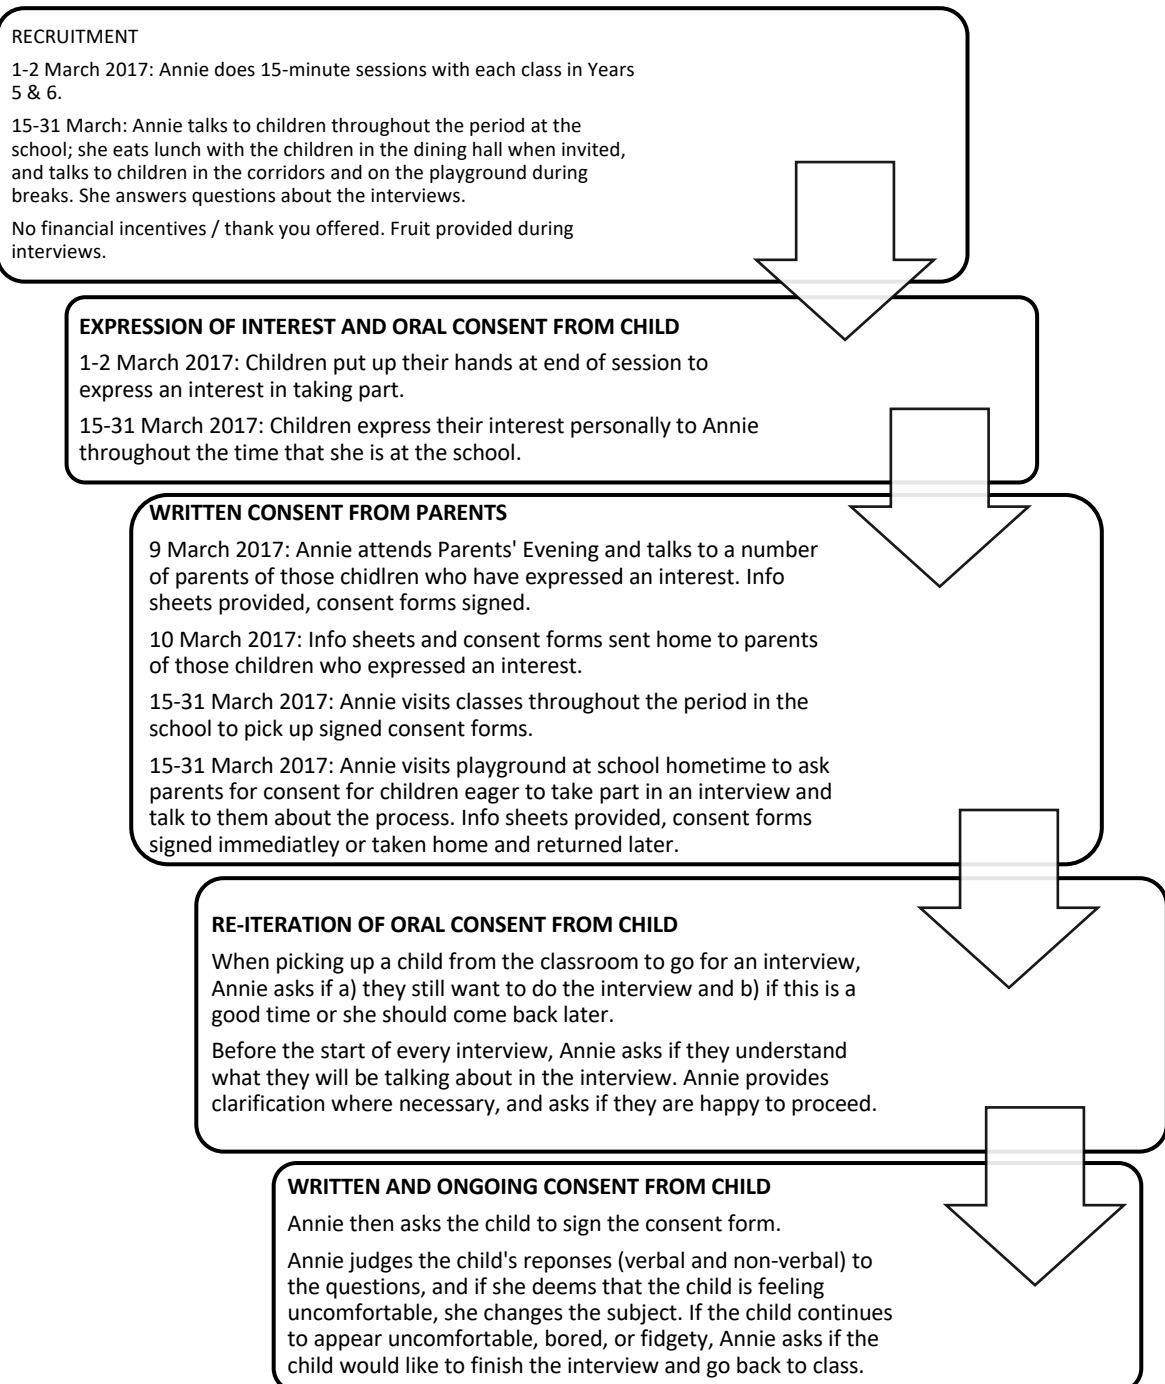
RECRUITMENT

1-2 March 2017: Annie does 15-minute sessions with each class in Years 5 & 6.

15-31 March: Annie talks to children throughout the period at the school; she eats lunch with the children in the dining hall when invited, and talks to children in the corridors and on the playground during breaks. She answers questions about the interviews.

No financial incentives / thank you offered. Fruit provided during interviews.

EXPRESSION OF INTEREST AND ORAL CONSENT FROM CHILD

1-2 March 2017: Children put up their hands at end of session to express an interest in taking part.

15-31 March 2017: Children express their interest personally to Annie throughout the time that she is at the school.

WRITTEN CONSENT FROM PARENTS

9 March 2017: Annie attends Parents' Evening and talks to a number of parents of those chidlren who have expressed an interest. Info sheets provided, consent forms signed.

10 March 2017: Info sheets and consent forms sent home to parents of those children who expressed an interest.

15-31 March 2017: Annie visits classes throughout the period in the school to pick up signed consent forms.

15-31 March 2017: Annie visits playground at school hometime to ask parents for consent for children eager to take part in an interview and talk to them about the process. Info sheets provided, consent forms signed immediatley or taken home and returned later.

RE-ITERATION OF ORAL CONSENT FROM CHILD

When picking up a child from the classroom to go for an interview, Annie asks if a) they still want to do the interview and b) if this is a good time or she should come back later.

Before the start of every interview, Annie asks if they understand what they will be talking about in the interview. Annie provides clarification where necessary, and asks if they are happy to proceed.

WRITTEN AND ONGOING CONSENT FROM CHILD

Annie then asks the child to sign the consent form.

Annie judges the child's reponses (verbal and non-verbal) to the questions, and if she deems that the child is feeling uncomfortable, she changes the subject. If the child continues to appear uncomfortable, bored, or fidgety, Annie asks if the child would like to finish the interview and go back to class.